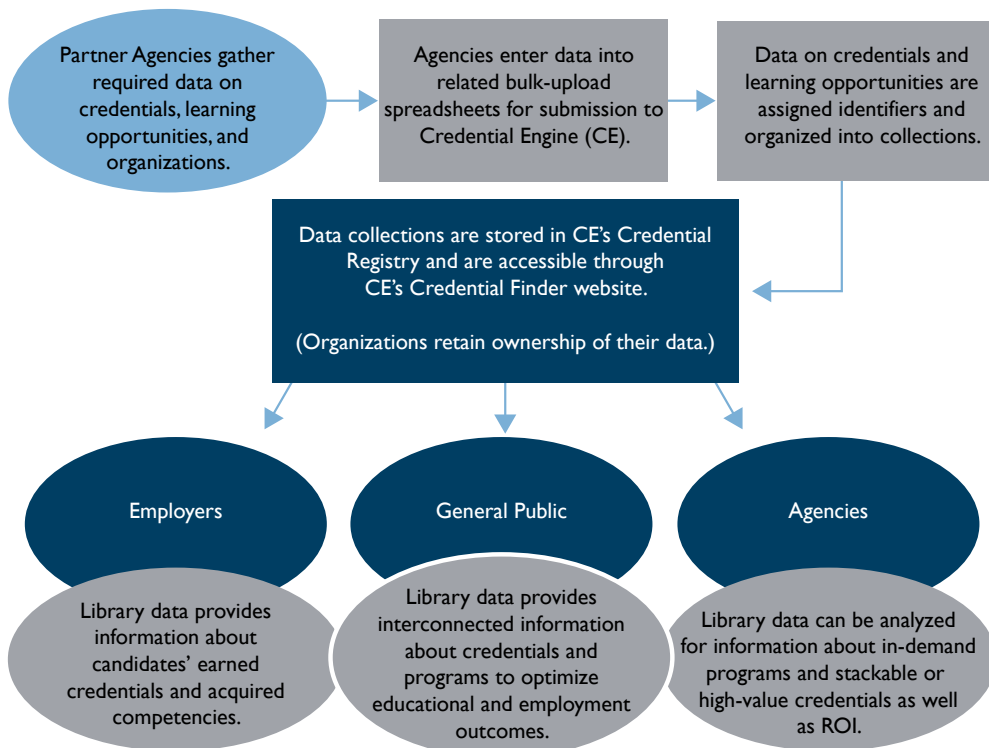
Partner Agencies gather required data on credentials, learning opportunities, and organizations.

Agencies enter data into related bulk-upload spreadsheets for submission to Credential Engine (CE).

Data on credentials and learning opportunities are assigned identifiers and organized into collections.

Data collections are stored in CE's Credential Registry and are accessible through CE's Credential Finder website.

(Organizations retain ownership of their data.)

Employers

Library data provides information about candidates' earned credentials and acquired competencies.

General Public

Library data provides interconnected information about credentials and programs to optimize educational and employment outcomes.

Agencies

Library data can be analyzed for information about in-demand programs and stackable or high-value credentials as well as ROI.